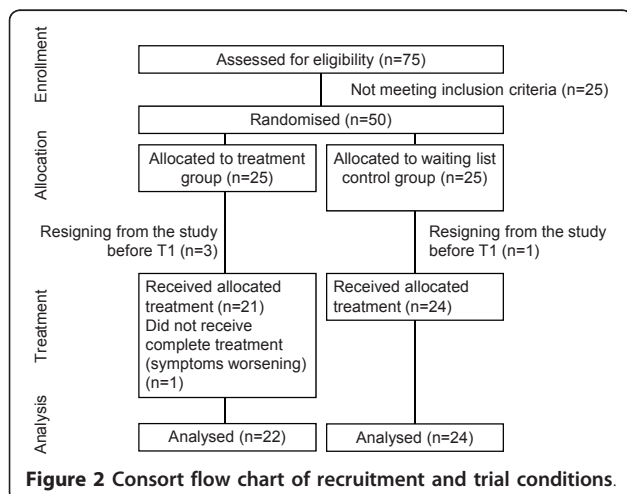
Enrollment

Assessed for eligibility (n=75)

Not meeting inclusion criteria (n=25)

Randomised (n=50)

Allocation

Allocated to treatment group (n=25)

Allocated to waiting list control group (n=25)

Resigning from the study before T1 (n=3)

Resigning from the study before T1 (n=1)

Treatment

Received allocated treatment (n=21) Did not receive complete treatment (symptoms worsening) (n=1)

Received allocated treatment (n=24)

Analysis

Analysed (n=22)

Analysed (n=24)

**Figure 2 Consort flow chart of recruitment and trial conditions**.